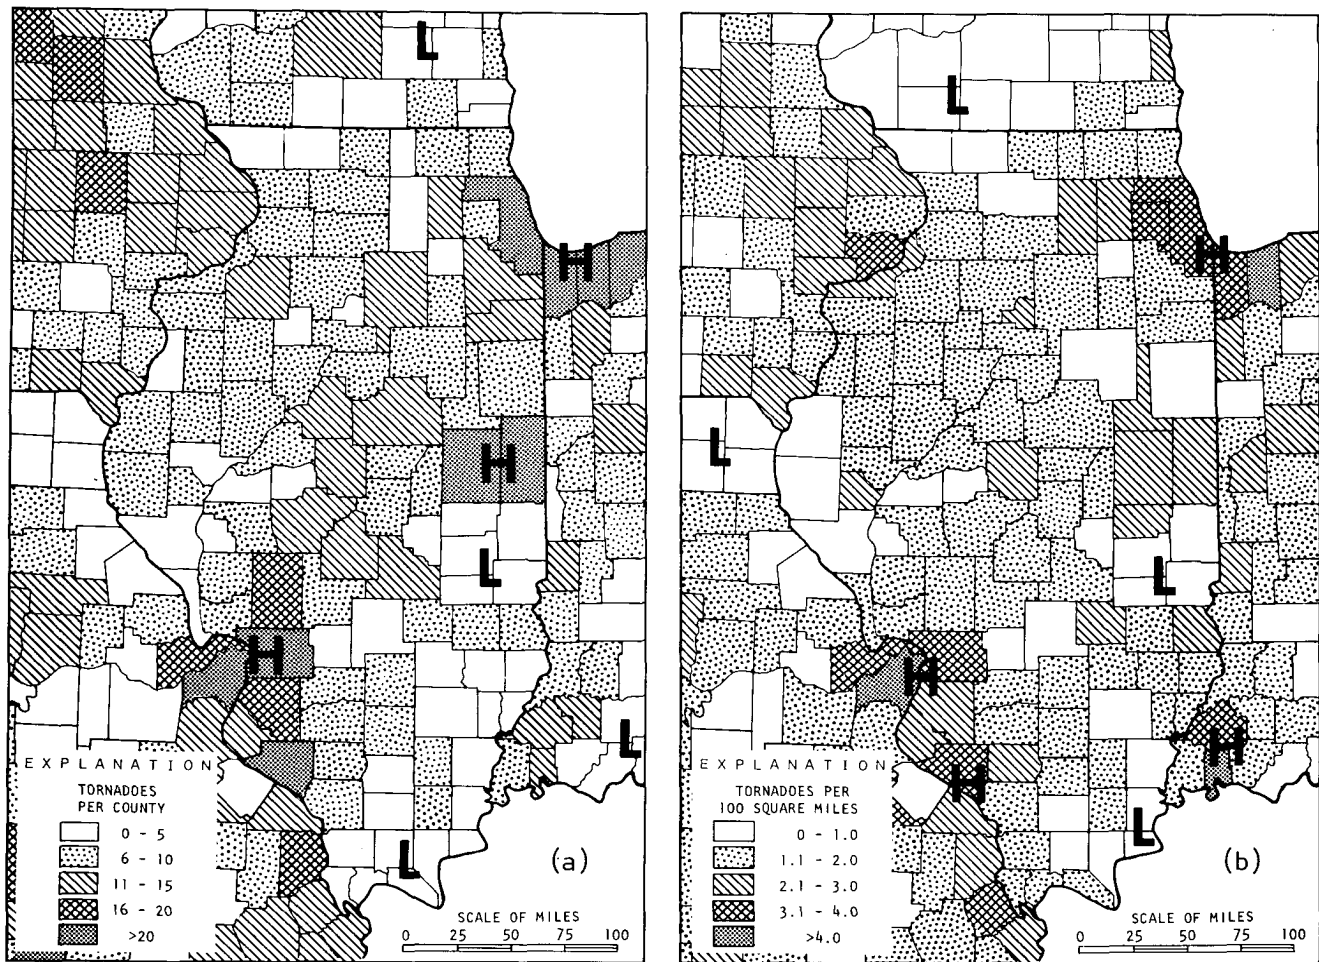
L
H
H
L
H
L
L
EXPLANATION
TORNADOES PER COUNTY
0 - 5
6 - 10
11 - 15
16 - 20
>20
(a)
SCALE OF MILES
0 25 50 75 100

L
H
L
L
H
H
H
L
EXPLANATION
TORNADOES PER 100 SQUARE MILES
0 - 1.0
1.1 - 2.0
2.1 - 3.0
3.1 - 4.0
>4.0
(b)
SCALE OF MILES
0 25 50 75 100